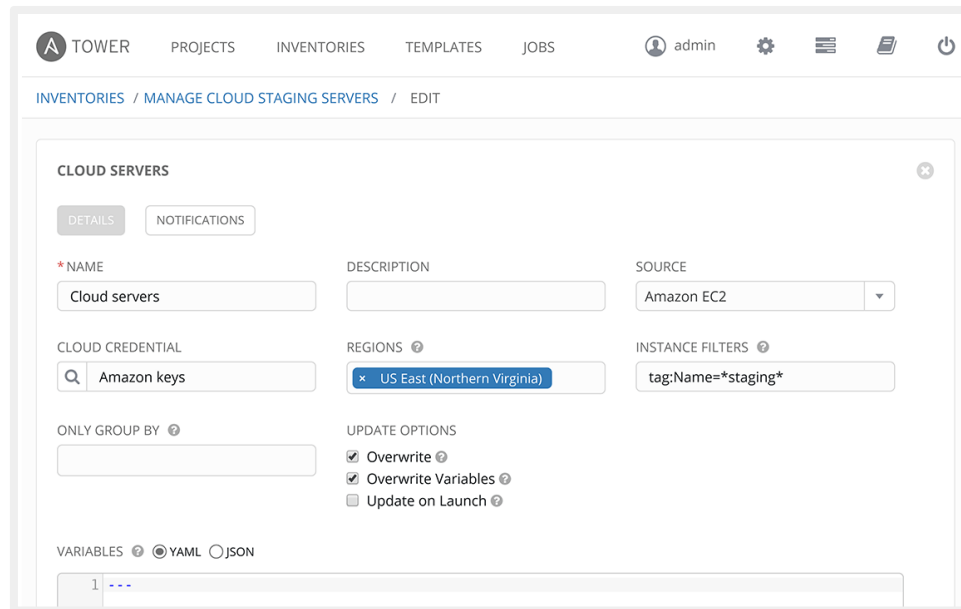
TOWER PROJECTS INVENTORIES TEMPLATES JOBS admin

INVENTORIES / MANAGE CLOUD STAGING SERVERS / EDIT

CLOUD SERVERS

DETAILS NOTIFICATIONS

*NAME
Cloud servers

DESCRIPTION

SOURCE
Amazon EC2

CLOUD CREDENTIAL
Amazon keys

REGIONS
× US East (Northern Virginia)

INSTANCE FILTERS
tag:Name=*staging*

ONLY GROUP BY

UPDATE OPTIONS
Overwrite
Overwrite Variables
Update on Launch

VARIABLES YAML JSON

1 ---